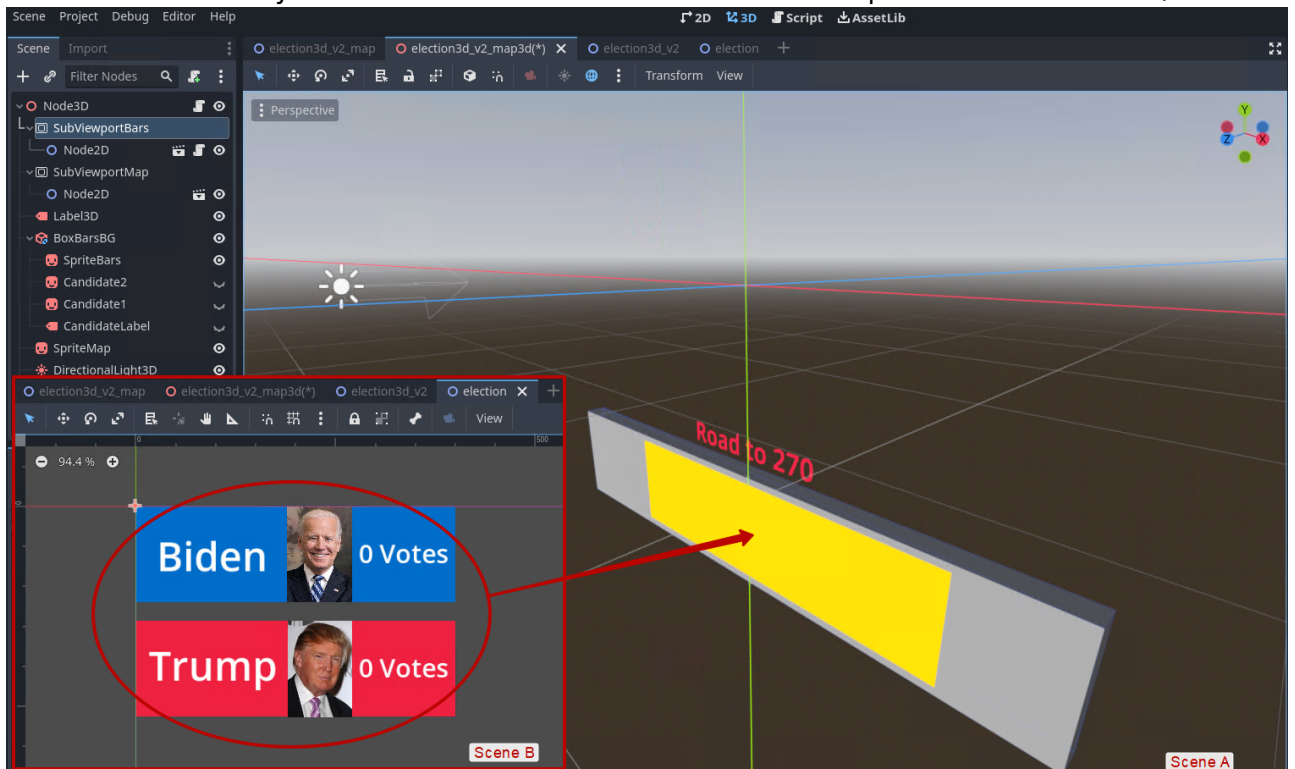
Scene Project Debug Editor Help

2D 3D Script AssetLib

Scene Import

Filter Nodes

Node3D
SubViewportBars
Node2D
SubViewportMap
Node2D
Label3D
BoxBarsBG
SpriteBars
Candidate2
Candidate1
CandidateLabel
SpriteMap
DirectionalLight3D

election3d_v2_map election3d_v2_map3d(*) election3d_v2 election

Transform View

Perspective

Y
Z
X

Road to 270

election3d_v2_map election3d_v2_map3d(*) election3d_v2 election

View

0

500

94.4 %

Biden

0 Votes

Trump

0 Votes

Scene B

Scene A